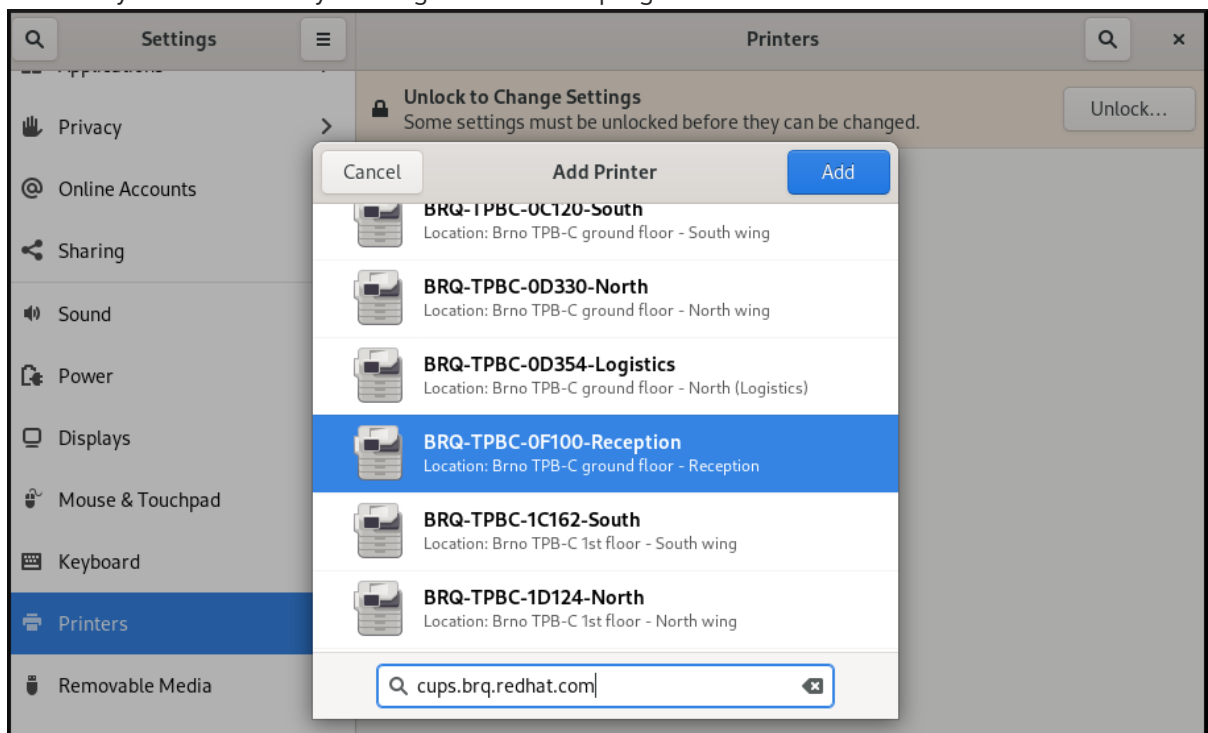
Settings

Printers

Privacy

Online Accounts

Sharing

Sound

Power

Displays

Mouse & Touchpad

Keyboard

Printers

Removable Media

Unlock to Change Settings
Some settings must be unlocked before they can be changed.

Unlock…

Cancel

Add Printer

Add

BRQ-TPBC-0C120-South
Location: Brno TPB-C ground floor - South wing

BRQ-TPBC-0D330-North
Location: Brno TPB-C ground floor - North wing

BRQ-TPBC-0D354-Logistics
Location: Brno TPB-C ground floor - North (Logistics)

BRQ-TPBC-0F100-Reception
Location: Brno TPB-C ground floor - Reception

BRQ-TPBC-1C162-South
Location: Brno TPB-C 1st floor - South wing

BRQ-TPBC-1D124-North
Location: Brno TPB-C 1st floor - North wing

cups.brq.redhat.com